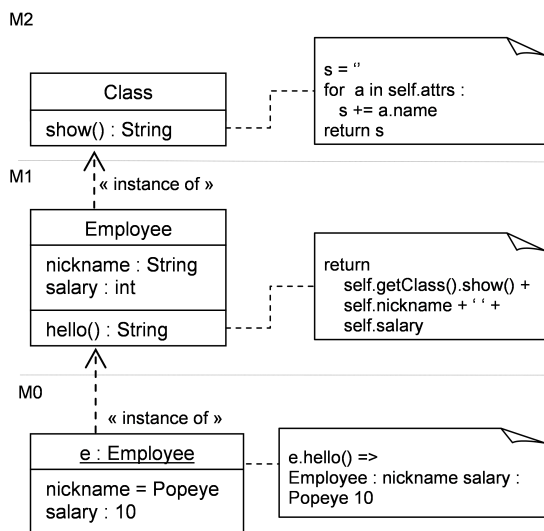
M2

Class

show() : String

s = ''
for a in self.attrs :
s += a.name
return s

M1

« instance of »

Employee

nickname : String
salary : int

hello() : String

return
self.getClass().show() +
self.nickname + ' ' +
self.salary

M0

« instance of »

e : Employee

nickname = Popeye
salary : 10

e.hello() =>
Employee : nickname salary :
Popeye 10